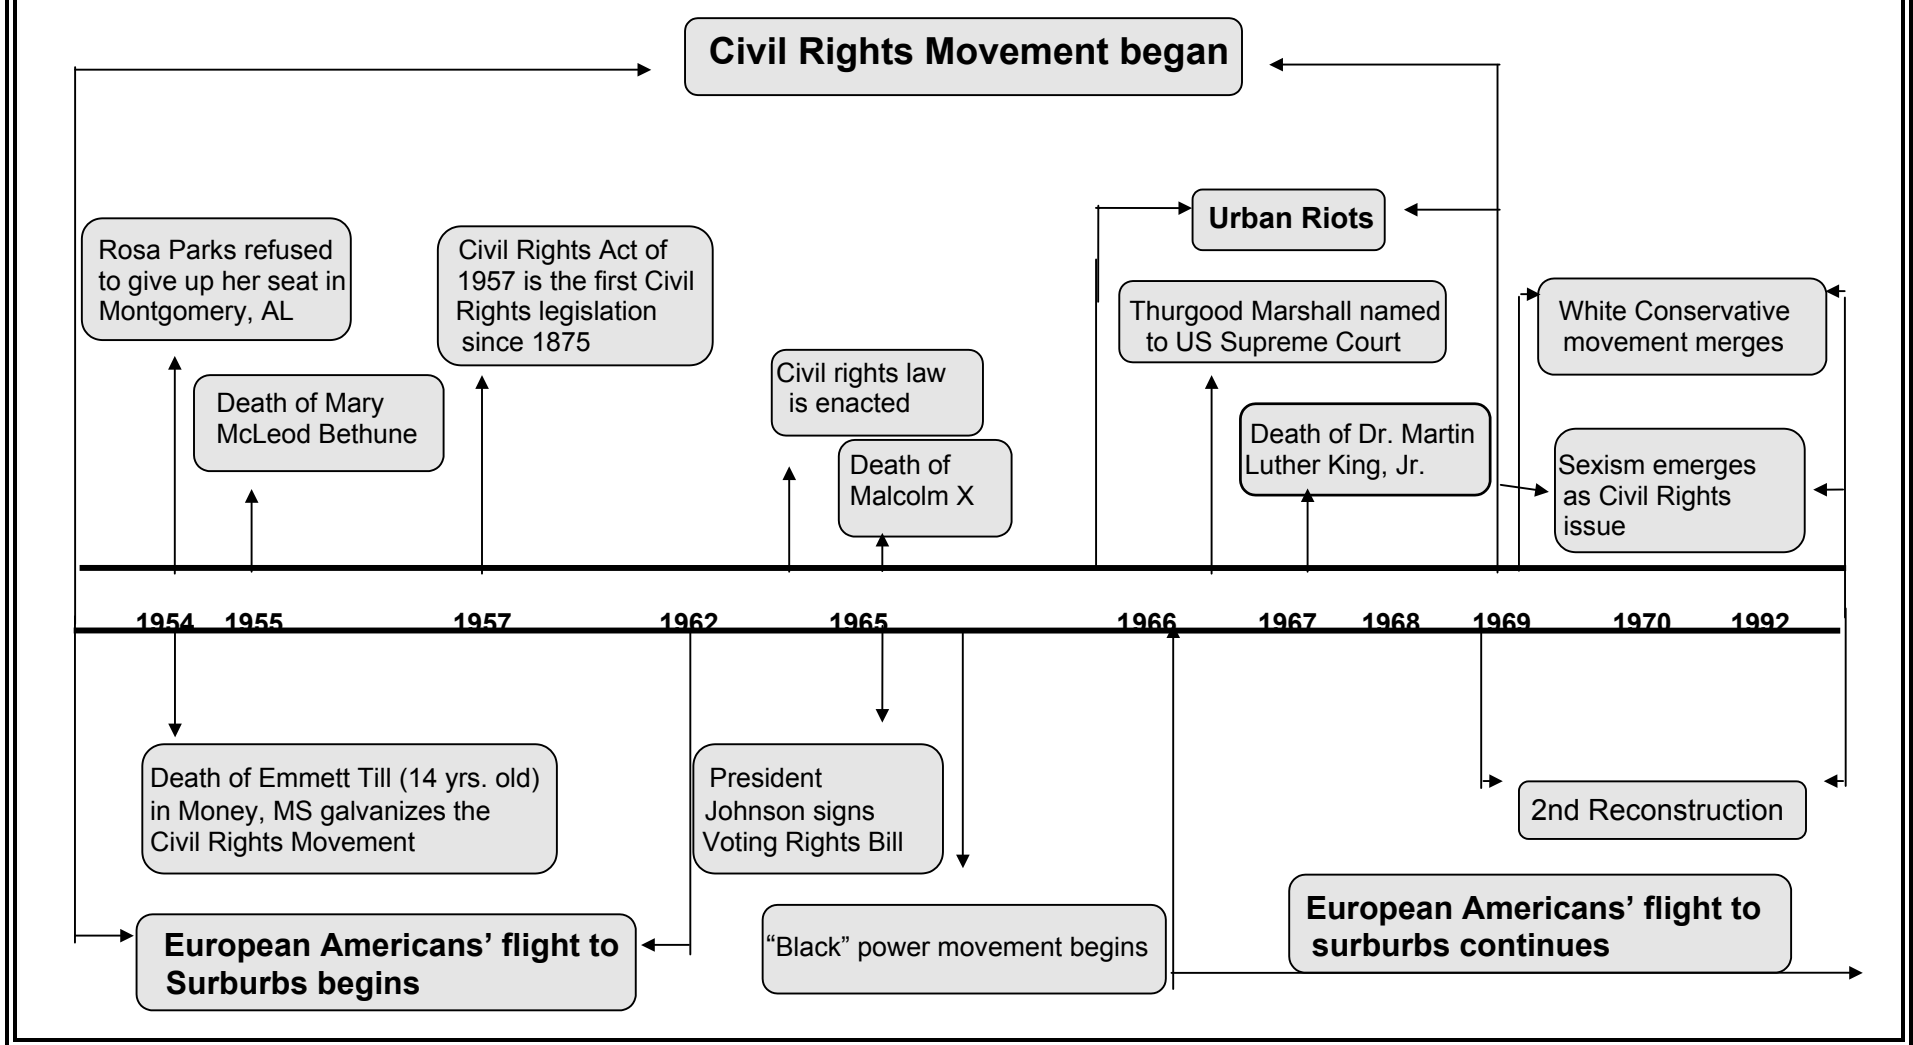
Civil Rights Movement began

Urban Riots

Rosa Parks refused to give up her seat in Montgomery, AL

Civil Rights Act of 1957 is the first Civil Rights legislation since 1875

Thurgood Marshall named to US Supreme Court

White Conservative movement merges

Civil rights law is enacted

Death of Mary McLeod Bethune

Death of Malcolm X

Death of Dr. Martin Luther King, Jr.

Sexism emerges as Civil Rights issue

1954 1955 1957 1962 1965 1966 1967 1968 1969 1970 1992

Death of Emmett Till (14 yrs. old) in Money, MS galvanizes the Civil Rights Movement

President Johnson signs Voting Rights Bill

2nd Reconstruction

"Black" power movement begins

European Americans' flight to surburbs continues

European Americans' flight to Surburbs begins